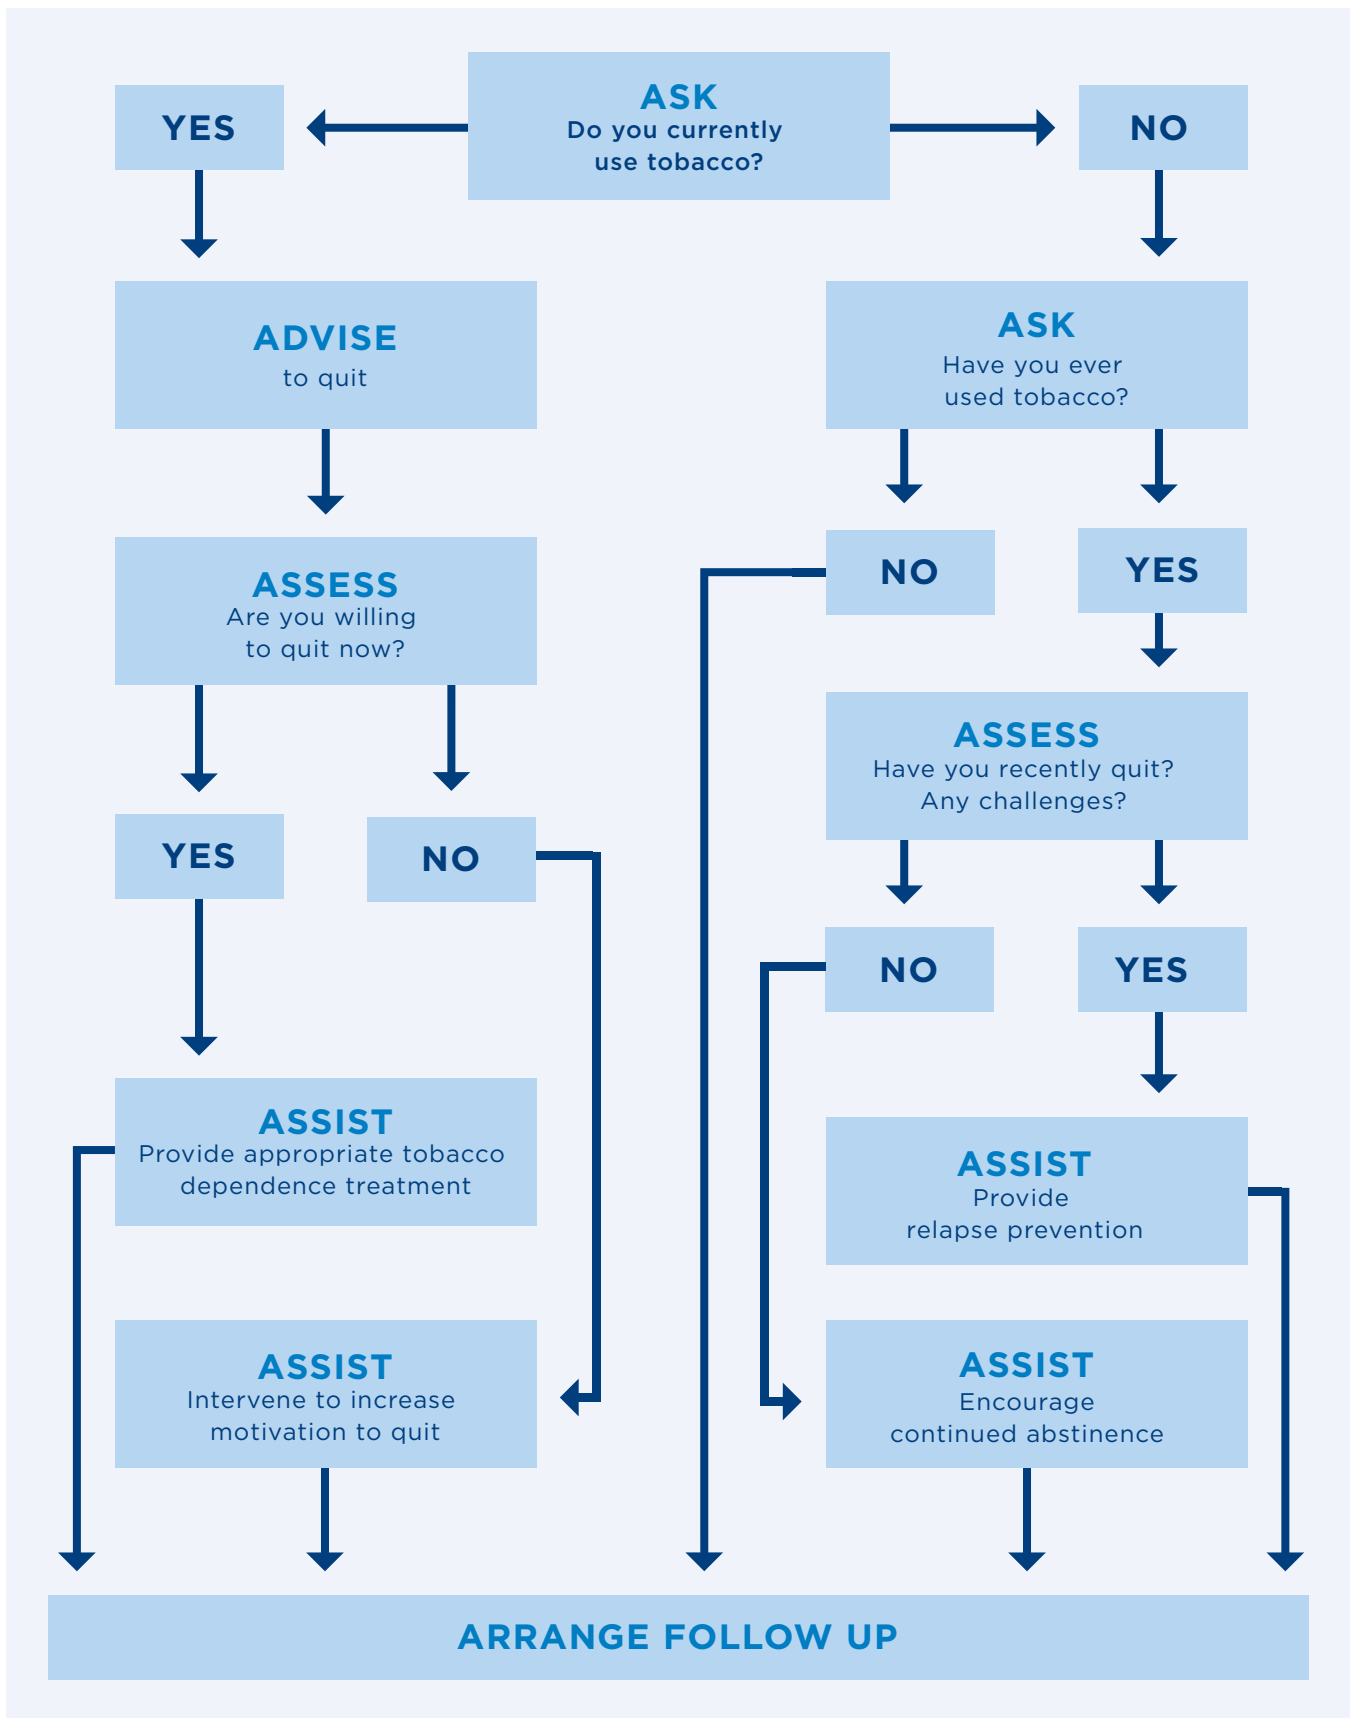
ASK
Do you currently use tobacco?

YES

NO

ADVISE
to quit

ASK
Have you ever used tobacco?

ASSESS
Are you willing to quit now?

NO

YES

ASSESS
Have you recently quit? Any challenges?

YES

NO

NO

YES

ASSIST
Provide appropriate tobacco dependence treatment

ASSIST
Provide relapse prevention

ASSIST
Intervene to increase motivation to quit

ASSIST
Encourage continued abstinence

ARRANGE FOLLOW UP